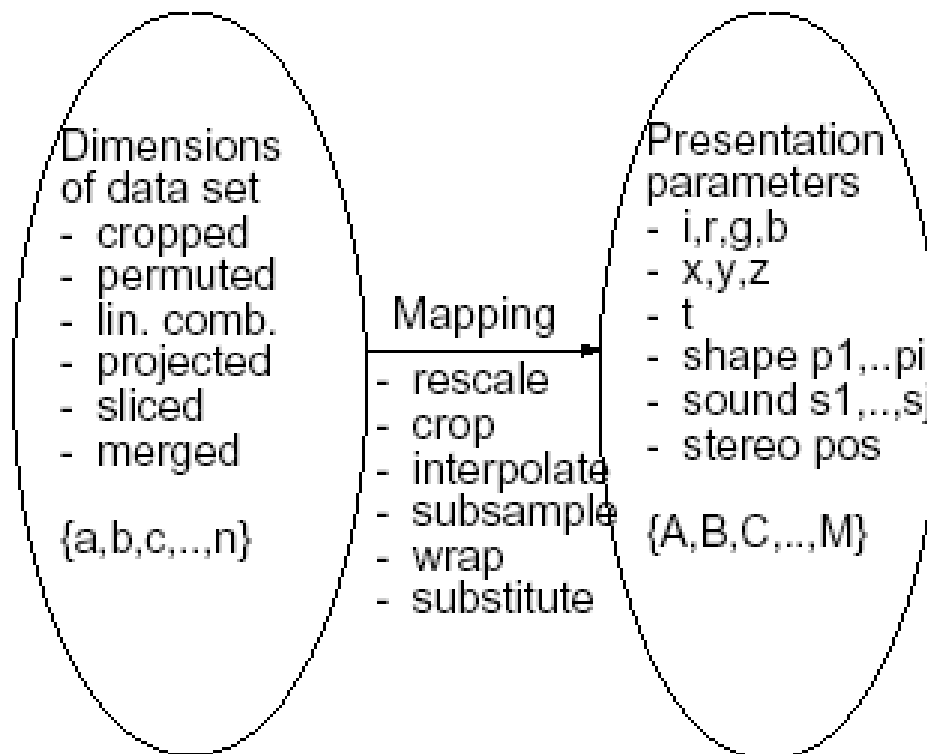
Dimensions of data set
- cropped
- permuted
- lin. comb.
- projected
- sliced
- merged

{a,b,c,..,n}

Mapping
- rescale
- crop
- interpolate
- subsample
- wrap
- substitute

Presentation parameters
- i,r,g,b
- x,y,z
- t
- shape p1,..pi
- sound s1,..,sj
- stereo pos

{A,B,C,..,M}